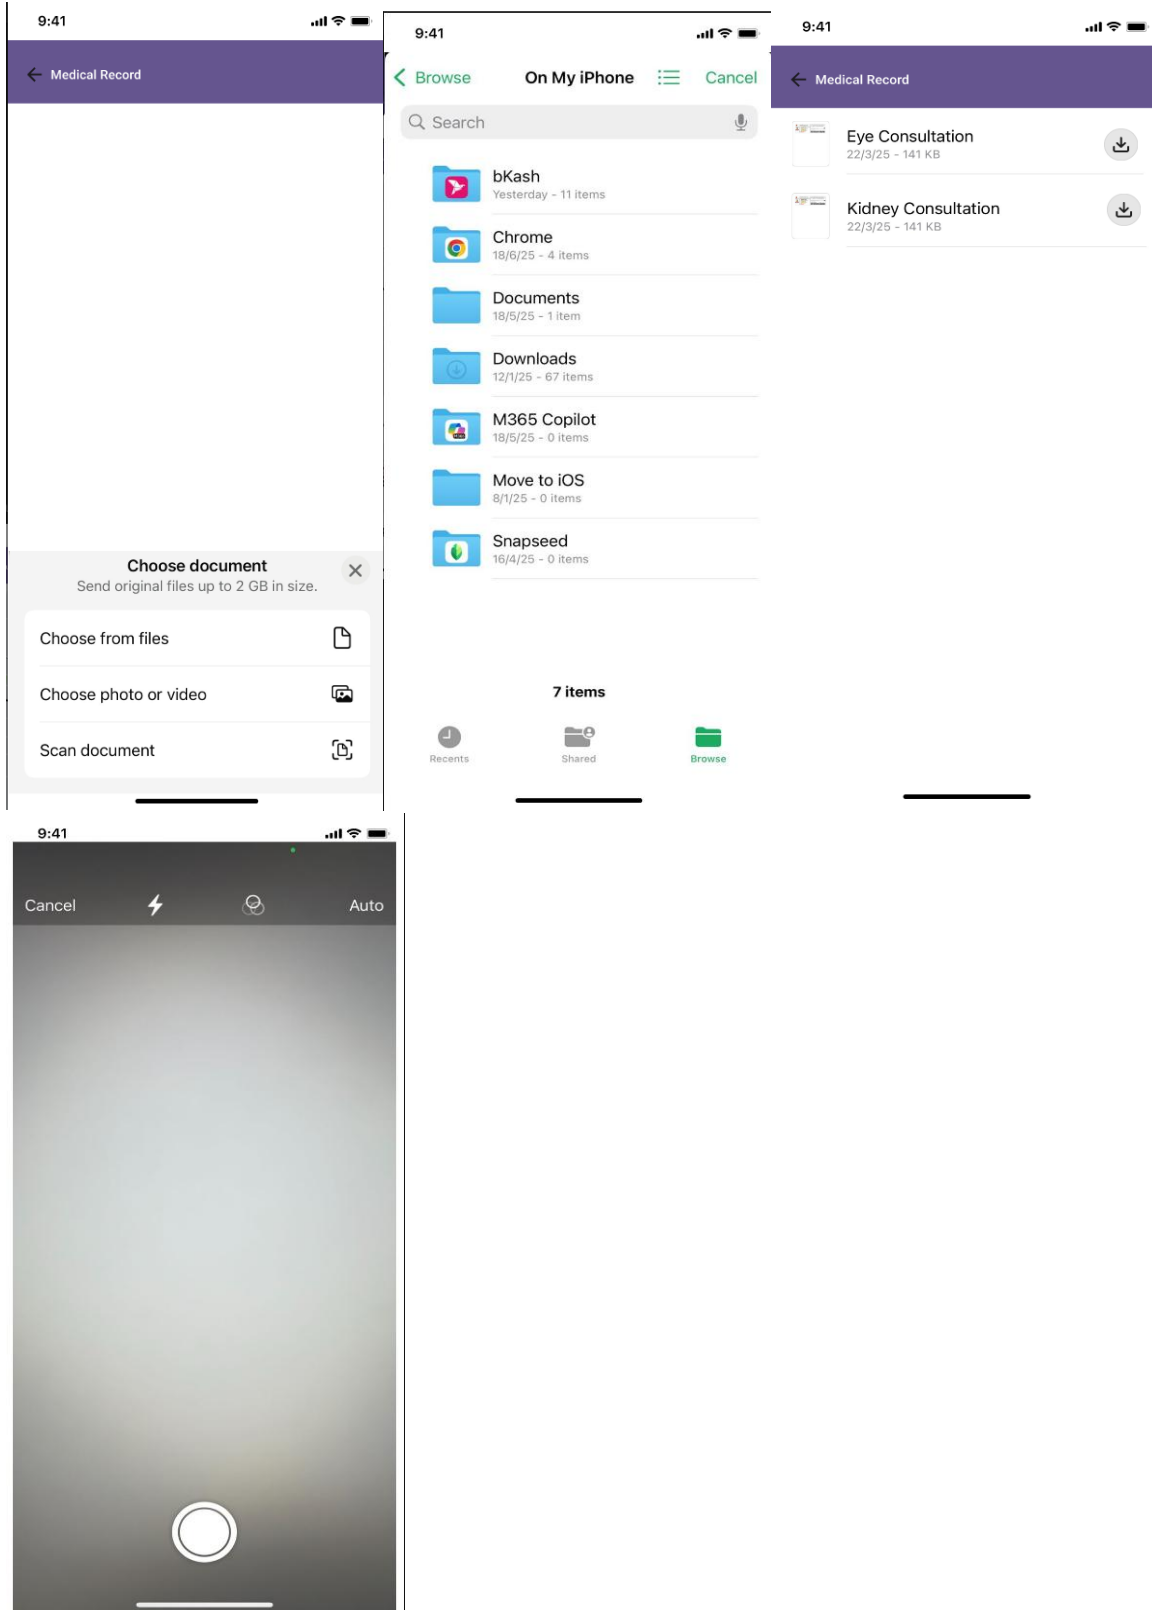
9:41

Medical Record

Choose document
Send original files up to 2 GB in size.

Choose from files

Choose photo or video

Scan document

9:41

Browse On My iPhone Cancel

Search

bKash
Yesterday - 11 items

Chrome
18/6/25 - 4 items

Documents
18/5/25 - 1 item

Downloads
12/1/25 - 67 items

M365 Copilot
18/5/25 - 0 items

Move to iOS
8/1/25 - 0 items

Snapseed
16/4/25 - 0 items

7 items

Recents Shared Browse

9:41

Medical Record

Eye Consultation
22/3/25 - 141 KB

Kidney Consultation
22/3/25 - 141 KB

9:41

Cancel Auto